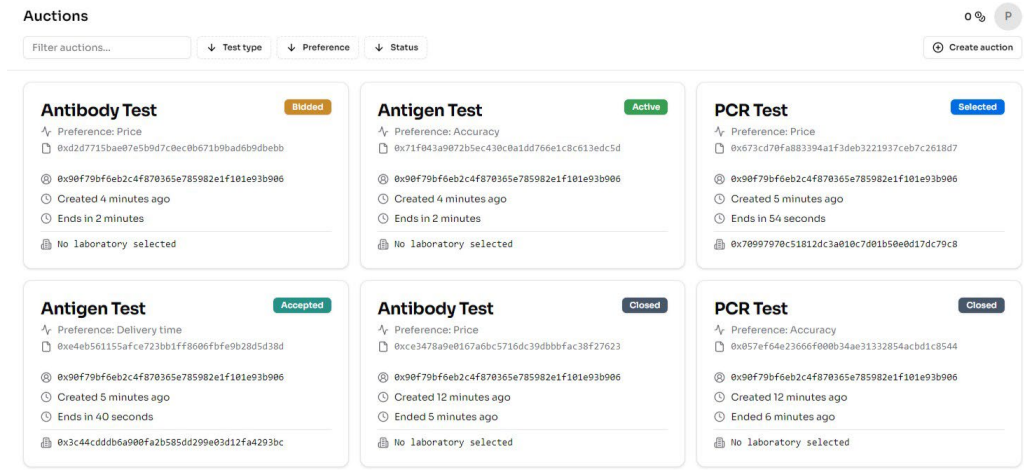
Auctions

0 P

Filter auctions...

Test type

Preference

Status

Create auction

Antibody Test
Bidded
Preference: Price
0xd2d7715bae07e5b9d7c0ec0b671b9bad6b9dbebb
0x90f79bf6eb2c4f870365e785982e1f101e93b906
Created 4 minutes ago
Ends in 2 minutes
No laboratory selected

Antigen Test
Active
Preference: Accuracy
0x71f043a9072b5ec430c0a1dd766e1c8c613edc5d
0x90f79bf6eb2c4f870365e785982e1f101e93b906
Created 4 minutes ago
Ends in 2 minutes
No laboratory selected

PCR Test
Selected
Preference: Price
0x673cd70fa883394a1f3deb3221937ceb7c2618d7
0x90f79bf6eb2c4f870365e785982e1f101e93b906
Created 5 minutes ago
Ends in 54 seconds
0x70997970c51812dc3a010c7d01b50e0d17dc79c8

Antigen Test
Accepted
Preference: Delivery time
0xe4eb561155afce723bb1ff8606fbfe9b28d5d38d
0x90f79bf6eb2c4f870365e785982e1f101e93b906
Created 5 minutes ago
Ends in 40 seconds
0x3c44cdddb6a900fa2b585dd299e03d12fa4293bc

Antibody Test
Closed
Preference: Price
0xce3478a9e0167a6bc5716dc39dbbbfac38f27623
0x90f79bf6eb2c4f870365e785982e1f101e93b906
Created 12 minutes ago
Ended 5 minutes ago
No laboratory selected

PCR Test
Closed
Preference: Accuracy
0x057ef64e23666f000b34ae31332854acbd1c8544
0x90f79bf6eb2c4f870365e785982e1f101e93b906
Created 12 minutes ago
Ended 6 minutes ago
No laboratory selected